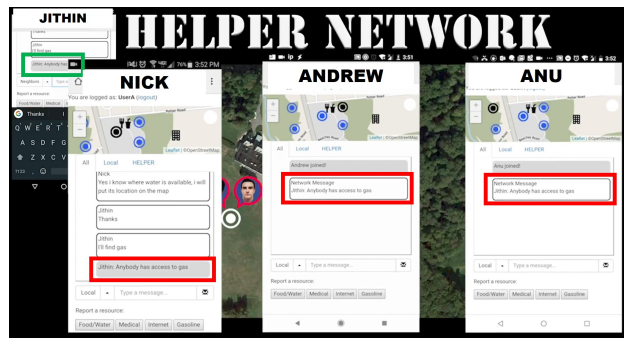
JITHIN

HELPER NETWORK

Jithin
Thanks

Jithin
I'll find gas

Jithin: Anybody has

Neighbors

Report a resource:
Food/Water Medical

Thanks

Q W E R T Y U I O P
A S D F G H J K L
Z X C V B N M

NICK

76% 3:52 PM

You are logged as: UserA (logout)

Leaflet | © OpenStreetMap

All Local HELPER

Nick
Yes I know where water is available, I will put its location on the map

Jithin
Thanks

Jithin
I'll find gas

Jithin: Anybody has access to gas

Local Type a message...

Report a resource:
Food/Water Medical Internet Gasoline

ANDREW

3:51

Leaflet | © OpenStreetMap

All Local HELPER

Andrew joined!

Network Message
Jithin: Anybody has access to gas

Local Type a message...

Report a resource:
Food/Water Medical Internet Gasoline

ANU

3:52

Leaflet | © OpenStreetMap

All Local HELPER

Anu joined!

Network Message
Jithin: Anybody has access to gas

Local Type a message...

Report a resource:
Food/Water Medical Internet Gasoline